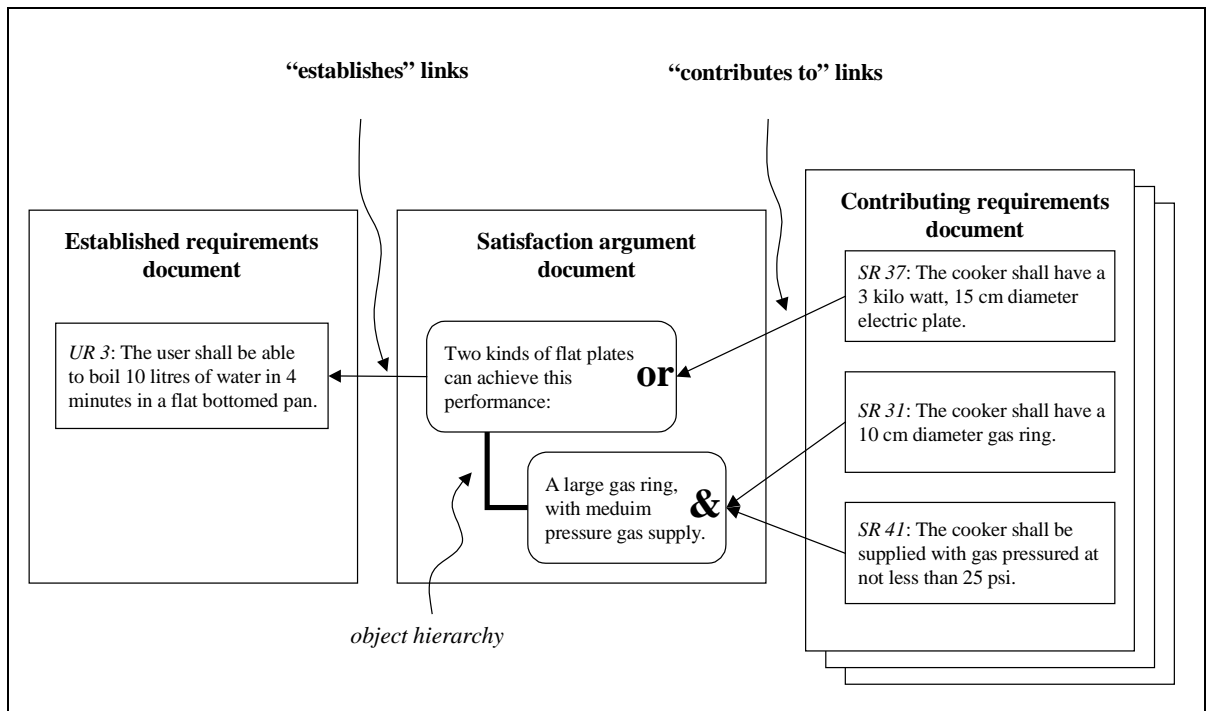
"establishes" links

"contributes to" links

Established requirements document

UR 3: The user shall be able to boil 10 litres of water in 4 minutes in a flat bottomed pan.

Satisfaction argument document

Two kinds of flat plates can achieve this performance:

or

A large gas ring, with meduim pressure gas supply.

&

object hierarchy

Contributing requirements document

SR 37: The cooker shall have a 3 kilo watt, 15 cm diameter electric plate.

SR 31: The cooker shall have a 10 cm diameter gas ring.

SR 41: The cooker shall be supplied with gas pressured at not less than 25 psi.